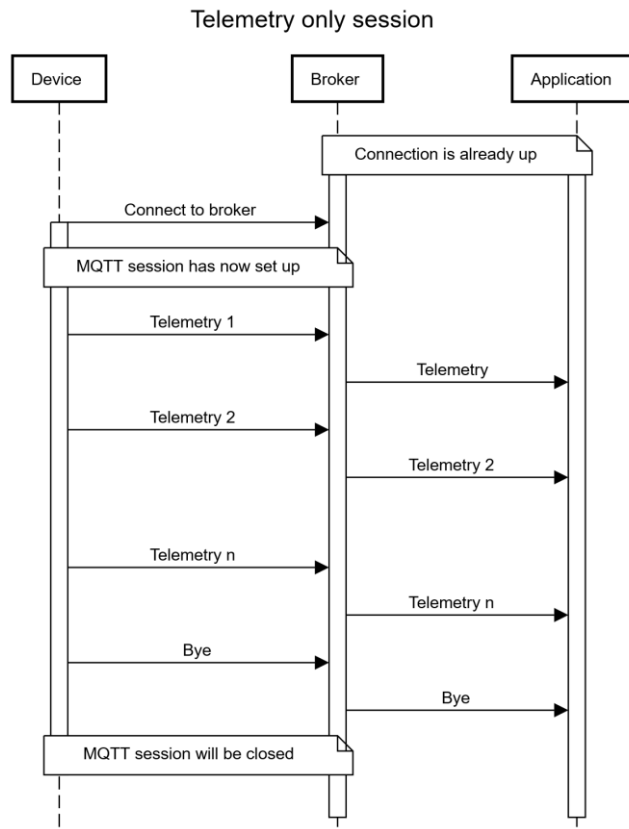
Telemetry only session

Device

Broker

Application

Connection is already up

Connect to broker

MQTT session has now set up

Telemetry 1

Telemetry

Telemetry 2

Telemetry 2

Telemetry n

Telemetry n

Bye

Bye

MQTT session will be closed